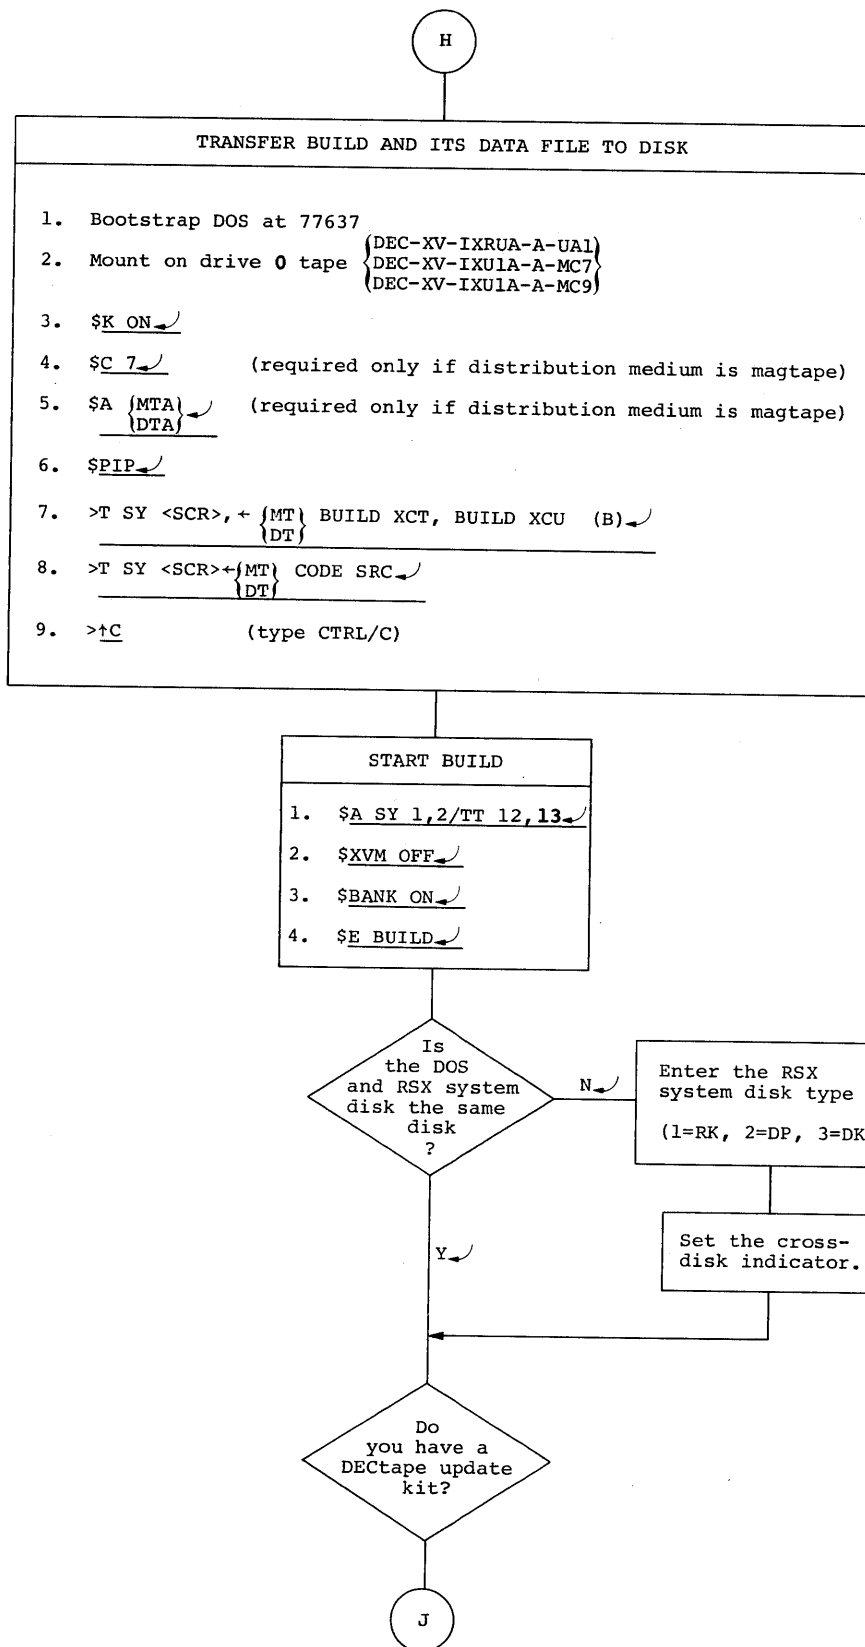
H

TRANSFER BUILD AND ITS DATA FILE TO DISK

1. Bootstrap DOS at 77637

2. Mount on drive 0 tape $\begin{Bmatrix} \text{DEC-XV-IXRUA-A-UA1} \\ \text{DEC-XV-IXU1A-A-MC7} \\ \text{DEC-XV-IXU1A-A-MC9} \end{Bmatrix}$

3. \$K ON↵

4. \$C 7↵ (required only if distribution medium is magtape)

5. \$A $\begin{Bmatrix} \text{MTA} \\ \text{DTA} \end{Bmatrix}$↵ (required only if distribution medium is magtape)

6. \$PIP↵

7. >T SY <SCR>, ← $\begin{Bmatrix} \text{MT} \\ \text{DT} \end{Bmatrix}$ BUILD XCT, BUILD XCU (B)↵

8. >T SY <SCR>← $\begin{Bmatrix} \text{MT} \\ \text{DT} \end{Bmatrix}$ CODE SRC↵

9. >↑C (type CTRL/C)

START BUILD

1. \$A SY 1,2/TT 12,13↵

2. \$XVM OFF↵

3. \$BANK ON↵

4. \$E BUILD↵

Is the DOS and RSX system disk the same disk ?

N↵

Enter the RSX system disk type

(1=RK, 2=DP, 3=DK

Set the cross-disk indicator.

Y↵

Do you have a DECtape update kit?

J